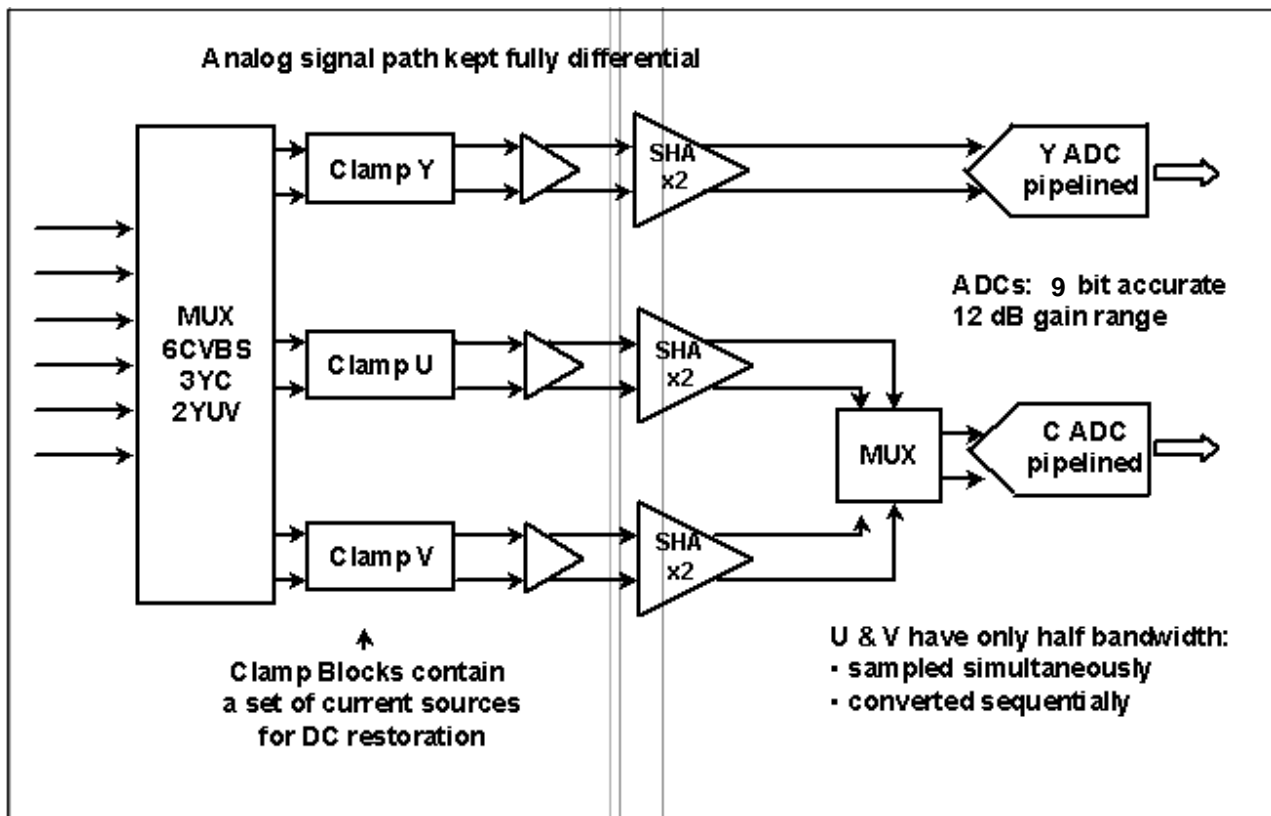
Analog signal path kept fully differential

MUX
6CVBS
3YC
2YUV

Clamp Y

SHA
x2

Y ADC
pipelined

ADCs: 9 bit accurate
12 dB gain range

Clamp U

SHA
x2

MUX

C ADC
pipelined

Clamp V

SHA
x2

Clamp Blocks contain
a set of current sources
for DC restoration

U & V have only half bandwidth:
- sampled simultaneously
- converted sequentially